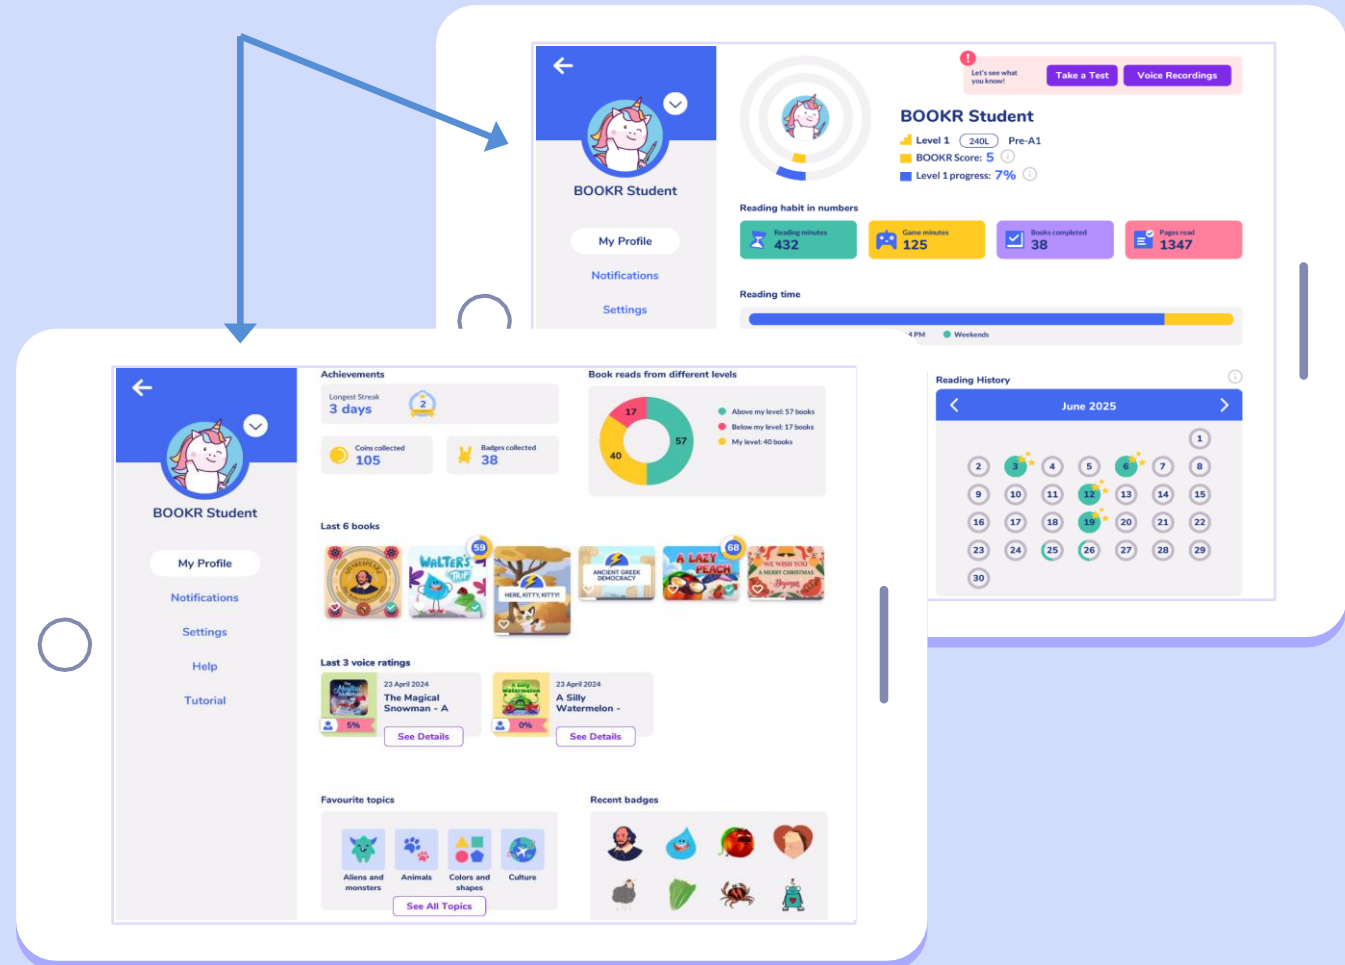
BOOKR Student

My Profile

Notifications

Settings

Let's see what you know!

Take a Test

Voice Recordings

BOOKR Student

Level 1 240L Pre-A1

BOOKR Score: 5

Level 1 progress: 7%

Reading habit in numbers

Reading minutes 432

Game minutes 125

Books completed 38

Pages read 1347

Reading time

4 PM Weekends

Reading History

June 2025

1
2 3 4 5 6 7 8
9 10 11 12 13 14 15
16 17 18 19 20 21 22
23 24 25 26 27 28 29
30

BOOKR Student

My Profile

Notifications

Settings

Help

Tutorial

Achievements

Longest Streak 3 days

2

Coins collected 105

Badges collected 38

Book reads from different levels

17 57 40

Above my level: 57 books

Below my level: 17 books

My level: 40 books

Last 6 books

59

WALTER'S TRIP

HERE, KITTY, KITTY!

ANCIENT GREEK DEMOCRACY

68

A LAZY PEACH

WE WISH YOU A MERRY CHRISTMAS

Last 3 voice ratings

23 April 2024
The Magical Snowman - A

5%

See Details

23 April 2024
A Silly Watermelon -

0%

See Details

Favourite topics

Aliens and monsters

Animals

Colors and shapes

Culture

See All Topics

Recent badges